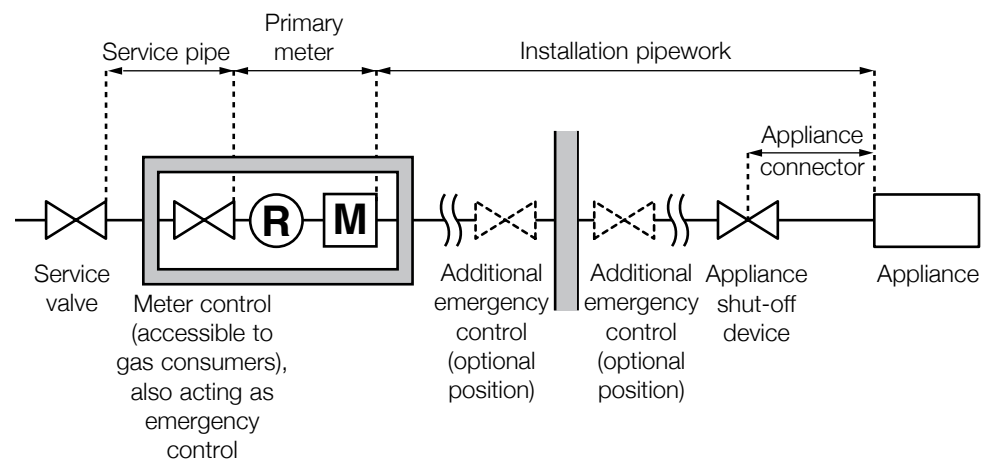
Service pipe

Primary meter

Installation pipework

Appliance connector

R

M

Service valve

Meter control (accessible to gas consumers), also acting as emergency control

Additional emergency control (optional position)

Additional emergency control (optional position)

Appliance shut-off device

Appliance